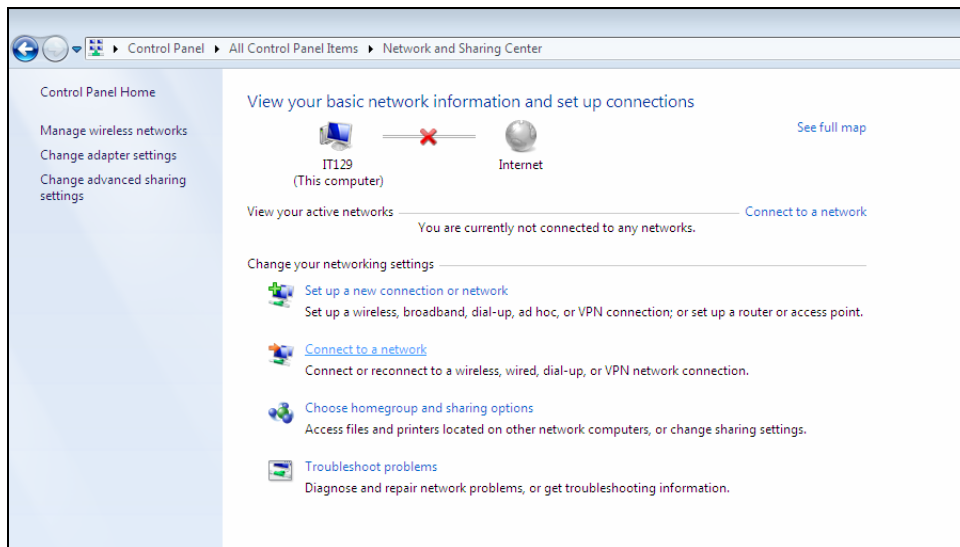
Control Panel ▸ All Control Panel Items ▸ Network and Sharing Center

Control Panel Home

Manage wireless networks

Change adapter settings

Change advanced sharing settings

View your basic network information and set up connections

See full map

IT129
(This computer)

Internet

View your active networks

Connect to a network

You are currently not connected to any networks.

Change your networking settings

Set up a new connection or network
Set up a wireless, broadband, dial-up, ad hoc, or VPN connection; or set up a router or access point.

Connect to a network
Connect or reconnect to a wireless, wired, dial-up, or VPN network connection.

Choose homegroup and sharing options
Access files and printers located on other network computers, or change sharing settings.

Troubleshoot problems
Diagnose and repair network problems, or get troubleshooting information.